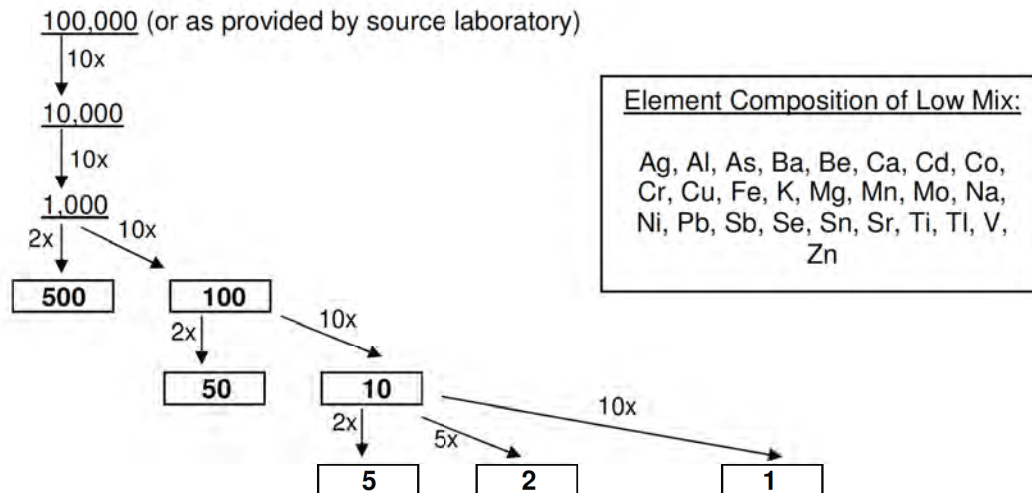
100,000 (or as provided by source laboratory)

10x

10,000

10x

1,000

2x

10x

500

100

2x

10x

50

10

2x

5x

10x

5

2

1

Element Composition of Low Mix:

Ag, Al, As, Ba, Be, Ca, Cd, Co, Cr, Cu, Fe, K, Mg, Mn, Mo, Na, Ni, Pb, Sb, Se, Sn, Sr, Ti, Tl, V, Zn